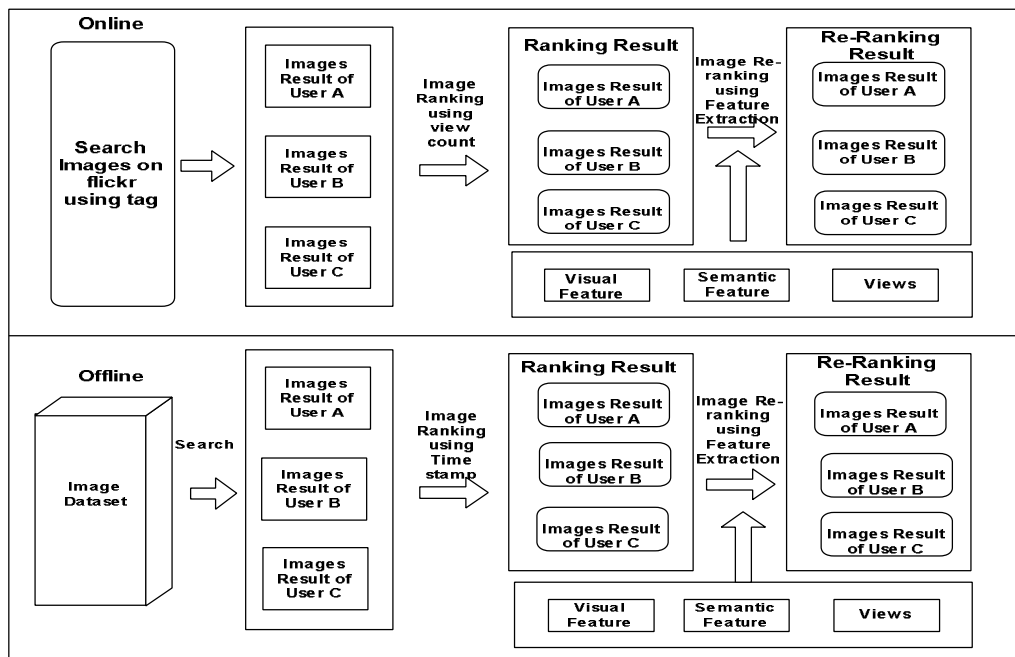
Online

Search Images on flickr using tag

Images Result of User A

Images Result of User B

Images Result of User C

Image Ranking using view count

Ranking Result

Images Result of User A

Images Result of User B

Images Result of User C

Image Re-ranking using Feature Extraction

Re-Ranking Result

Images Result of User A

Images Result of User B

Images Result of User C

Visual Feature

Semantic Feature

Views

Offline

Image Dataset

Search

Images Result of User A

Images Result of User B

Images Result of User C

Image Ranking using Time stamp

Ranking Result

Images Result of User A

Images Result of User B

Images Result of User C

Image Re-ranking using Feature Extraction

Re-Ranking Result

Images Result of User A

Images Result of User B

Images Result of User C

Visual Feature

Semantic Feature

Views